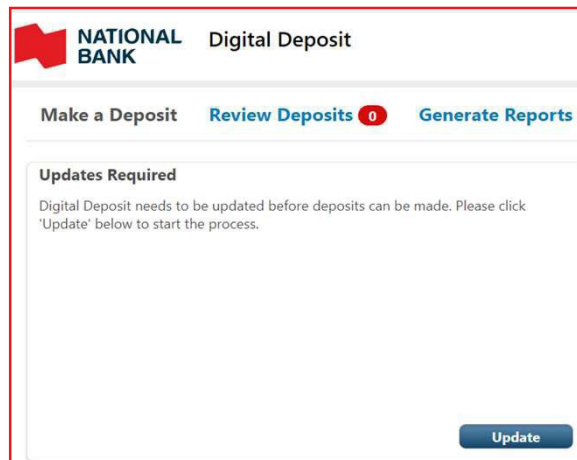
NATIONAL BANK

Digital Deposit

Make a Deposit Review Deposits 0 Generate Reports

Updates Required

Digital Deposit needs to be updated before deposits can be made. Please click 'Update' below to start the process.

Update